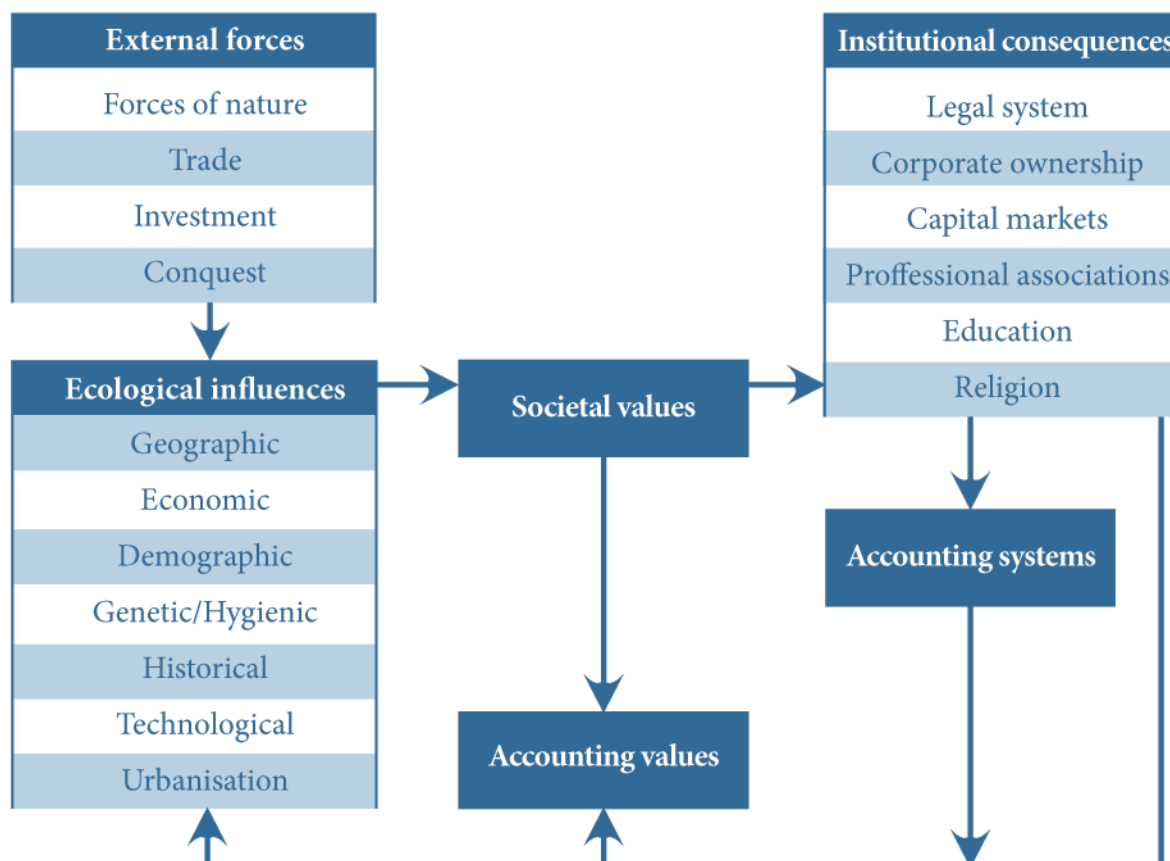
External forces
Forces of nature
Trade
Investment
Conquest

Ecological influences
Geographic
Economic
Demographic
Genetic/Hygienic
Historical
Technological
Urbanisation

Societal values

Accounting values

Institutional consequences
Legal system
Corporate ownership
Capital markets
Proffessional associations
Education
Religion

Accounting systems